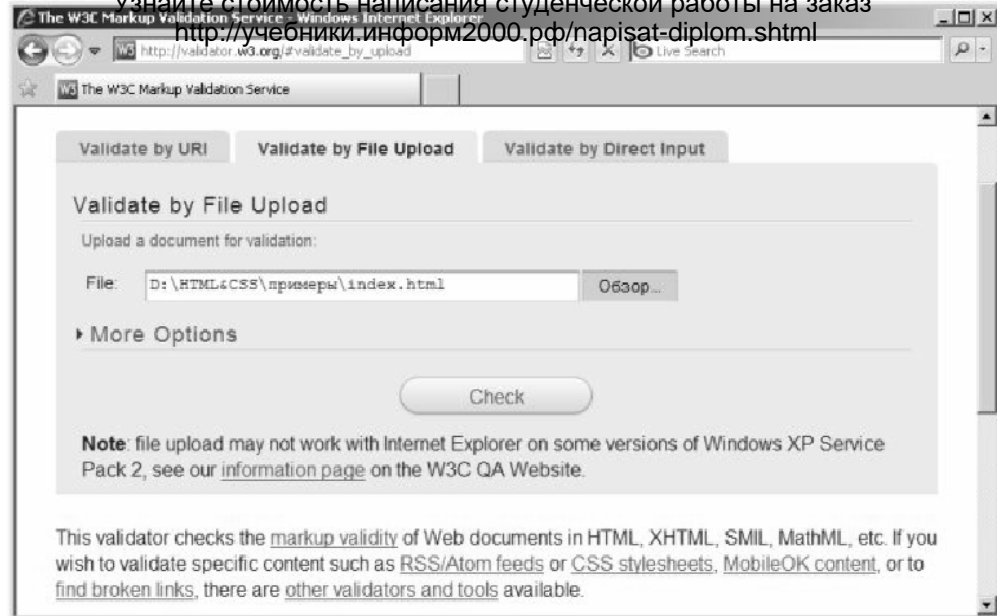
Узнайте стоимость написания студенческой работы на заказ
http://учебники.информ2000.рф/napisat-diplom.shtml

The W3C Markup Validation Service - Windows Internet Explorer

http://validator.w3.org/#validate_by_upload

Live Search

The W3C Markup Validation Service

Validate by URI | Validate by File Upload | Validate by Direct Input

Validate by File Upload

Upload a document for validation:

File: D:\HTML&CSS\примеры\index.html Обзор...

More Options

Check

Note: file upload may not work with Internet Explorer on some versions of Windows XP Service Pack 2, see our information page on the W3C QA Website.

This validator checks the markup validity of Web documents in HTML, XHTML, SMIL, MathML, etc. If you wish to validate specific content such as RSS/Atom feeds or CSS stylesheets, MobileOK content, or to find broken links, there are other validators and tools available.